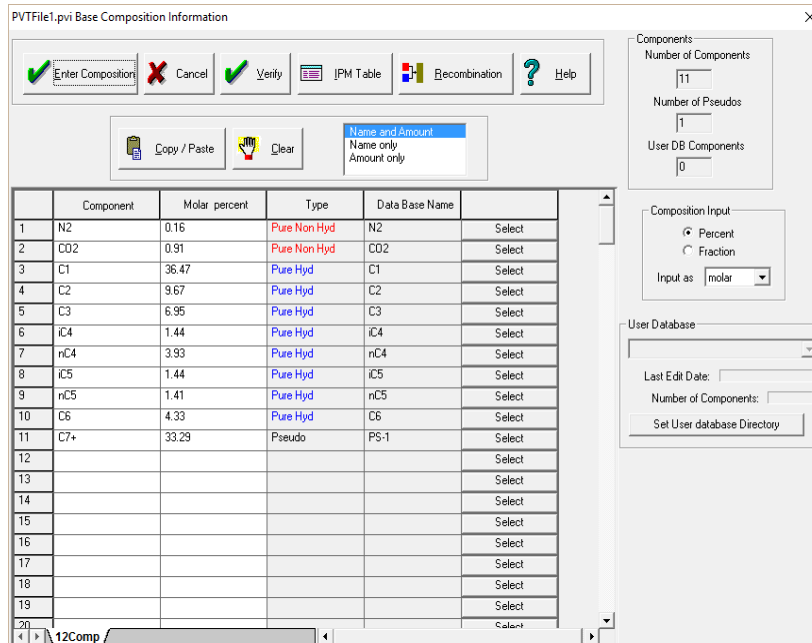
PVTFile1.pvi Base Composition Information
×

Enter Composition | Cancel | Verify | IPM Table | Recombination | Help

Copy / Paste | Clear

Name and Amount
Name only
Amount only

| | Component | Molar percent | Type | Data Base Name | |
|---|---|---|---|---|---|
| 1 | N2 | 0.16 | Pure Non Hyd | N2 | Select |
| 2 | CO2 | 0.91 | Pure Non Hyd | CO2 | Select |
| 3 | C1 | 36.47 | Pure Hyd | C1 | Select |
| 4 | C2 | 9.67 | Pure Hyd | C2 | Select |
| 5 | C3 | 6.95 | Pure Hyd | C3 | Select |
| 6 | iC4 | 1.44 | Pure Hyd | iC4 | Select |
| 7 | nC4 | 3.93 | Pure Hyd | nC4 | Select |
| 8 | iC5 | 1.44 | Pure Hyd | iC5 | Select |
| 9 | nC5 | 1.41 | Pure Hyd | nC5 | Select |
| 10 | C6 | 4.33 | Pure Hyd | C6 | Select |
| 11 | C7+ | 33.29 | Pseudo | PS-1 | Select |
| 12 | | | | | Select |
| 13 | | | | | Select |
| 14 | | | | | Select |
| 15 | | | | | Select |
| 16 | | | | | Select |
| 17 | | | | | Select |
| 18 | | | | | Select |
| 19 | | | | | Select |
| 20 | | | | | Select |

12Comp

Components
Number of Components
11
Number of Pseudos
1
User DB Components
0

Composition Input
Percent
Fraction
Input as molar

User Database
Last Edit Date:
Number of Components:
Set User database Directory